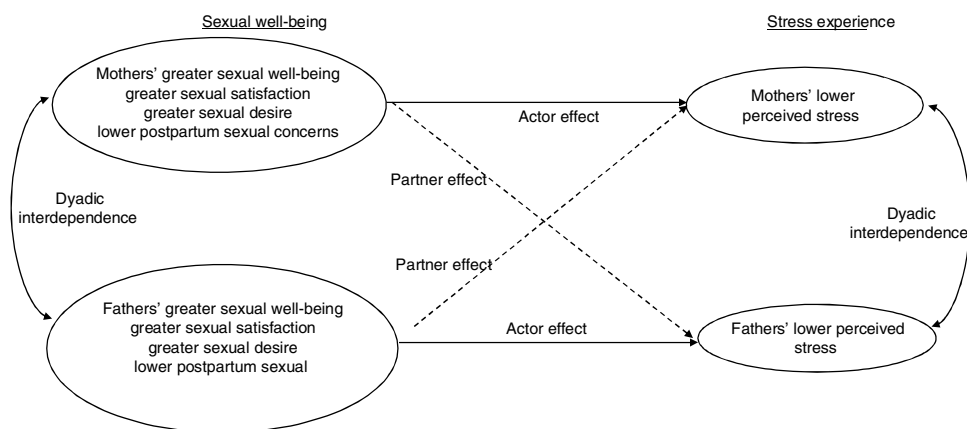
Sexual well-being

Stress experience

Mothers' greater sexual well-being
greater sexual satisfaction
greater sexual desire
lower postpartum sexual concerns

Actor effect

Mothers' lower perceived stress

Partner effect

Dyadic interdependence

Dyadic interdependence

Partner effect

Fathers' greater sexual well-being
greater sexual satisfaction
greater sexual desire
lower postpartum sexual

Actor effect

Fathers' lower perceived stress